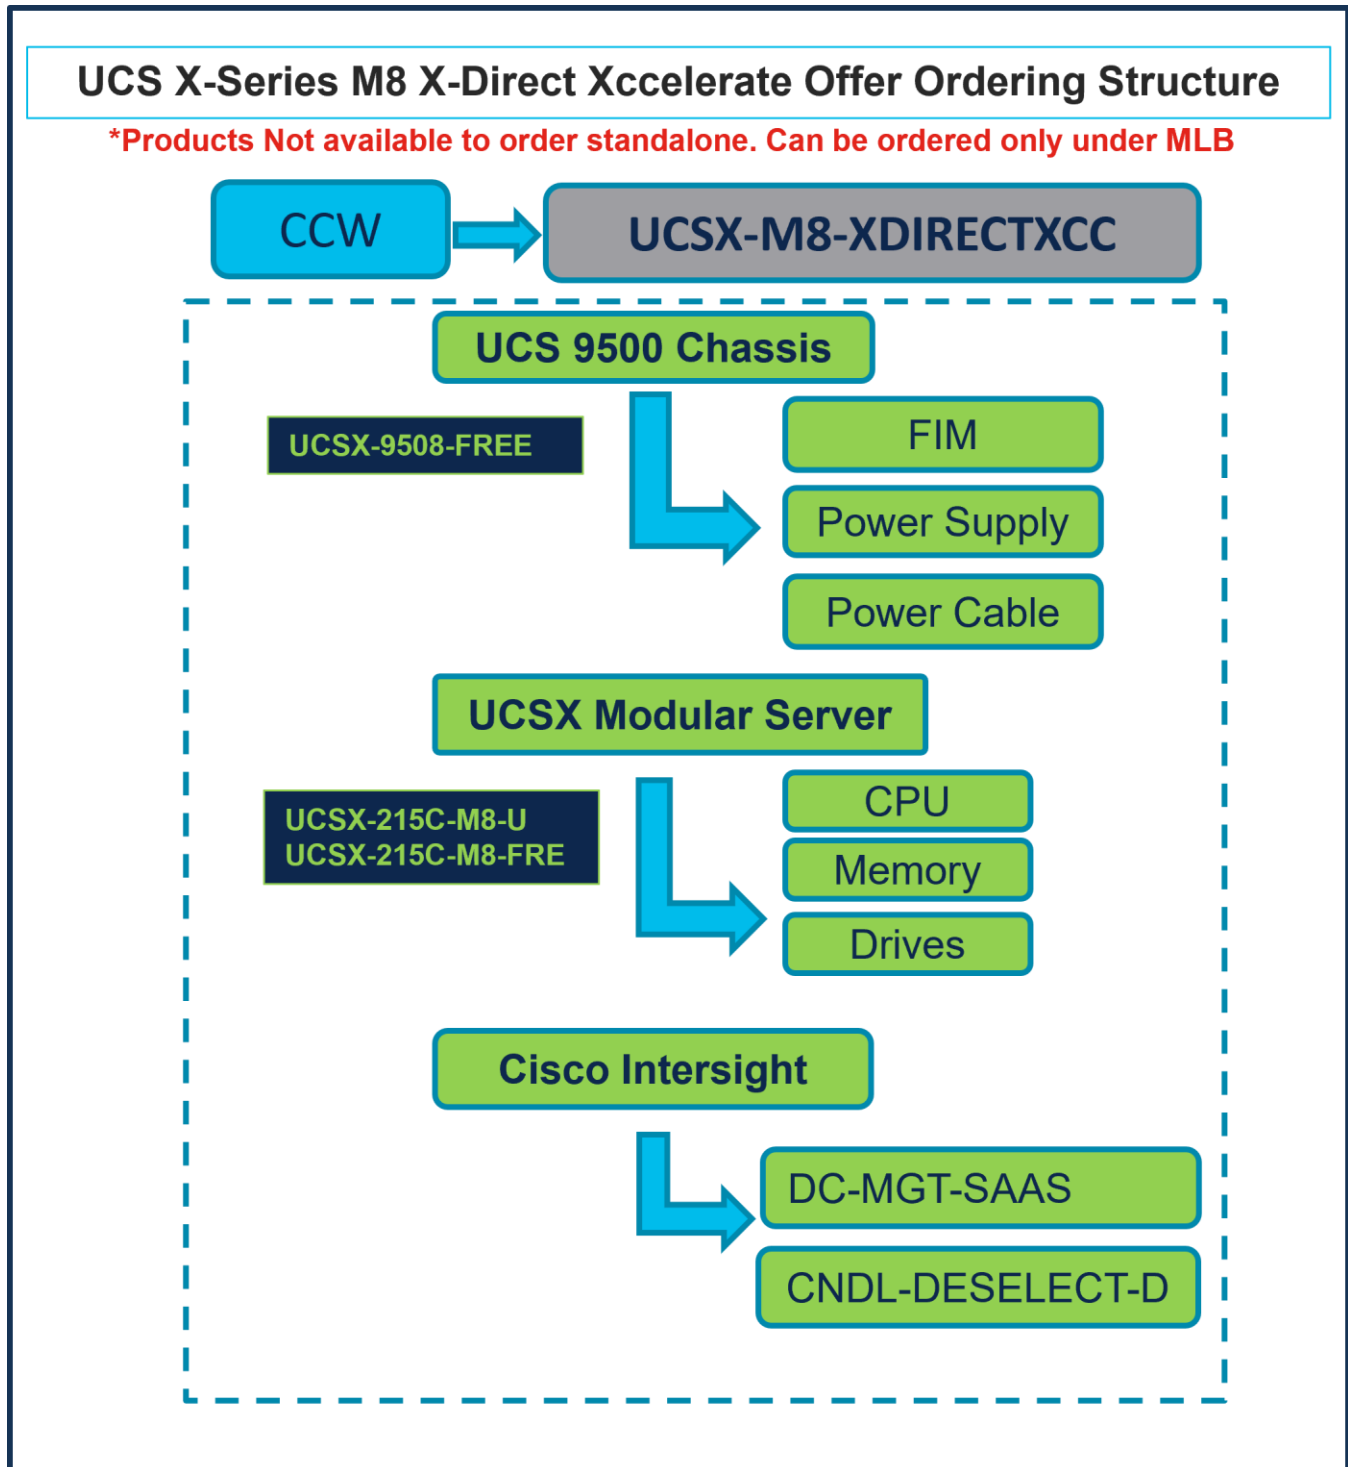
UCS X-Series M8 X-Direct Xccelerate Offer Ordering Structure

*Products Not available to order standalone. Can be ordered only under MLB

CCW

UCSX-M8-XDIRECTXCC

UCS 9500 Chassis

UCSX-9508-FREE

FIM

Power Supply

Power Cable

UCSX Modular Server

UCSX-215C-M8-U
UCSX-215C-M8-FRE

CPU

Memory

Drives

Cisco Intersight

DC-MGT-SAAS

CNDL-DESELECT-D